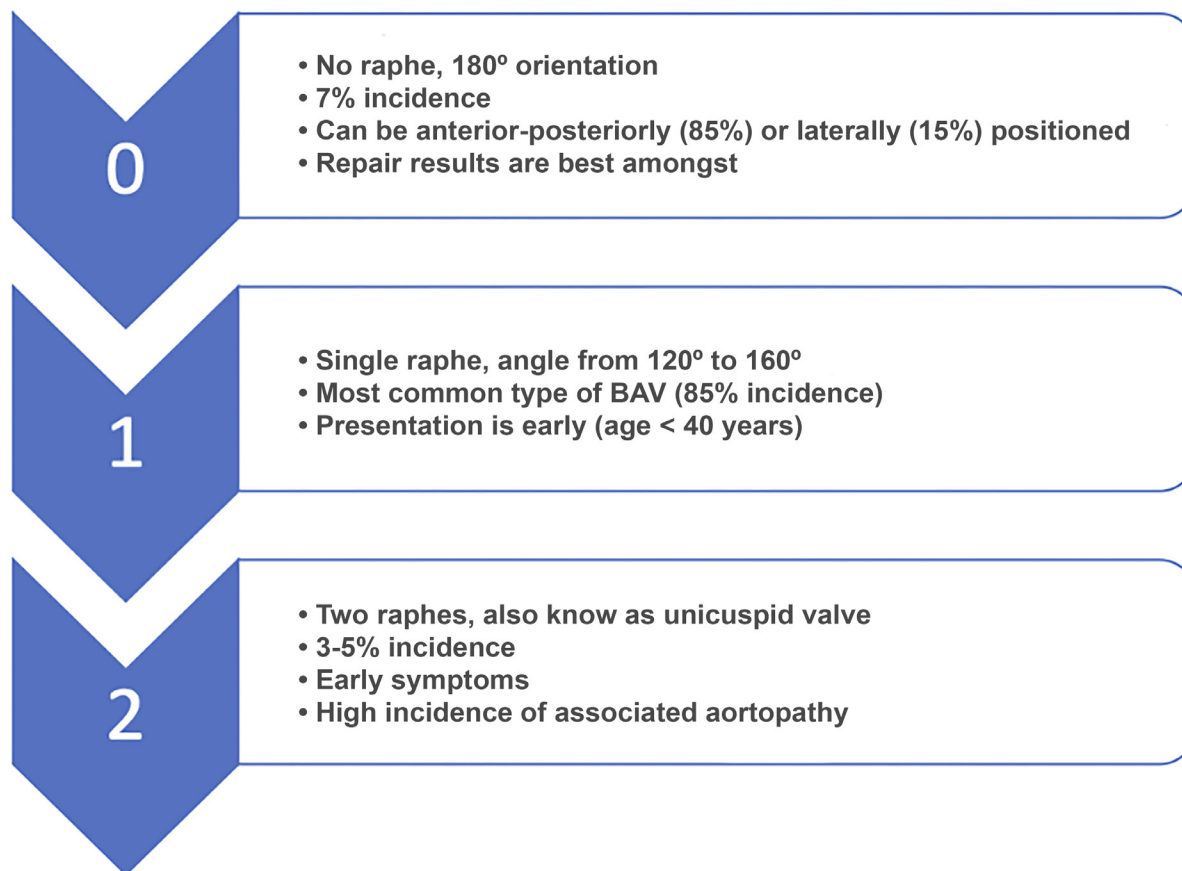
0

• No raphe, 180º orientation
• 7% incidence
• Can be anterior-posteriorly (85%) or laterally (15%) positioned
• Repair results are best amongst

1

• Single raphe, angle from 120º to 160º
• Most common type of BAV (85% incidence)
• Presentation is early (age < 40 years)

2

• Two raphes, also know as unicuspid valve
• 3-5% incidence
• Early symptoms
• High incidence of associated aortopathy